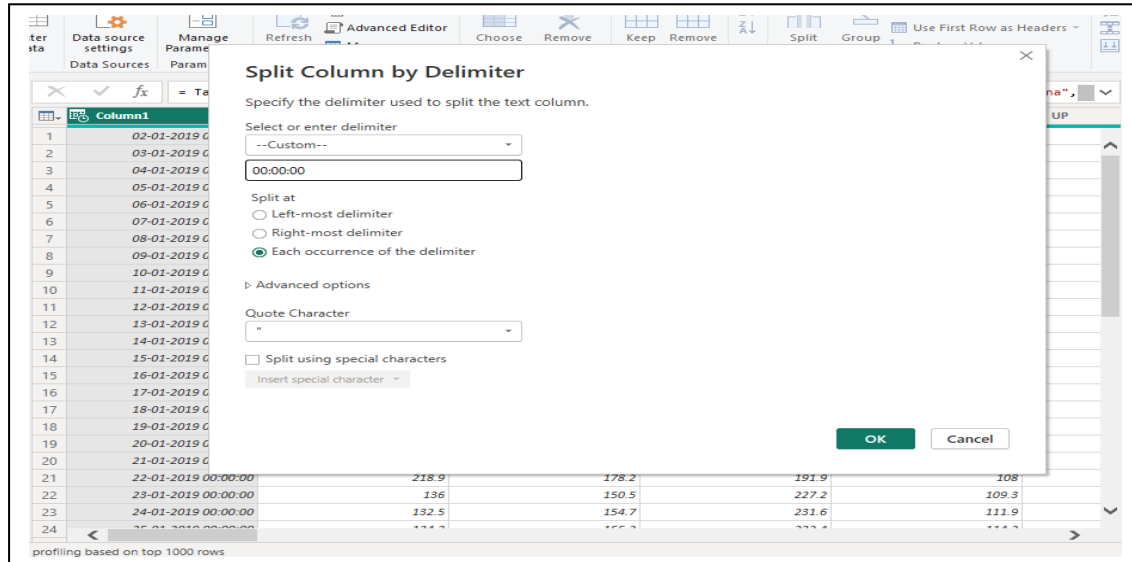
ter ata | Data source settings | Manage Parame | Refresh | Advanced Editor | Choose | Remove | Keep | Remove | Split | Group | Use First Row as Headers

Data Sources | Param

= Ta

na",

Column1

UP

| | Column1 | | | | |
|---|---|---|---|---|---|
| 1 | 02-01-2019 0 | | | | |
| 2 | 03-01-2019 0 | | | | |
| 3 | 04-01-2019 0 | | | | |
| 4 | 05-01-2019 0 | | | | |
| 5 | 06-01-2019 0 | | | | |
| 6 | 07-01-2019 0 | | | | |
| 7 | 08-01-2019 0 | | | | |
| 8 | 09-01-2019 0 | | | | |
| 9 | 10-01-2019 0 | | | | |
| 10 | 11-01-2019 0 | | | | |
| 11 | 12-01-2019 0 | | | | |
| 12 | 13-01-2019 0 | | | | |
| 13 | 14-01-2019 0 | | | | |
| 14 | 15-01-2019 0 | | | | |
| 15 | 16-01-2019 0 | | | | |
| 16 | 17-01-2019 0 | | | | |
| 17 | 18-01-2019 0 | | | | |
| 18 | 19-01-2019 0 | | | | |
| 19 | 20-01-2019 0 | | | | |
| 20 | 21-01-2019 0 | | | | |
| 21 | 22-01-2019 00:00:00 | 218.9 | 178.2 | 191.9 | 108 |
| 22 | 23-01-2019 00:00:00 | 136 | 150.5 | 227.2 | 109.3 |
| 23 | 24-01-2019 00:00:00 | 132.5 | 154.7 | 231.6 | 111.9 |
| 24 | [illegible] | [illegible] | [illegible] | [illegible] | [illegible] |

Split Column by Delimiter

Specify the delimiter used to split the text column.

Select or enter delimiter

--Custom--

00:00:00

Split at

Left-most delimiter

Right-most delimiter

Each occurrence of the delimiter

Advanced options

Quote Character

"

Split using special characters

Insert special character

OK

Cancel

profiling based on top 1000 rows